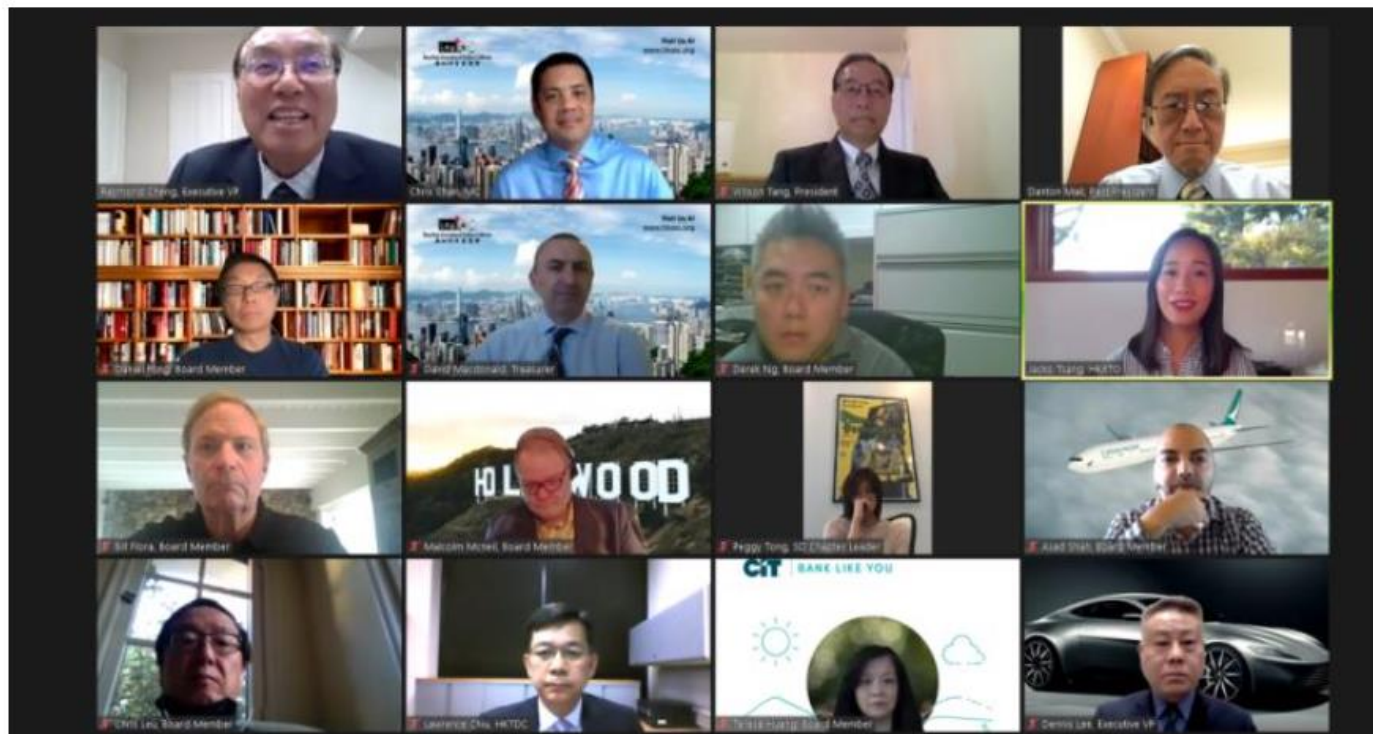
Raymond Cheng, Executive VP

Chris Chan, VC

Wilson Tang, President

Denton Mak, Past President

Daniel Hong, Board Member

David Macdonald, Treasurer

Derek Ng, Board Member

Jacko Tsang, HKETO

Bill Flora, Board Member

HOLLYWOOD

Malcolm Mcneil, Board Member

Peggy Tong, SD Chapter Leader

Asad Shah, Board Member

Chris Leu, Board Member

Lawrence Chiu, HKTDC

CIT BANK LIKE YOU

Teresa Huang, Board Member

Dennis Lee, Executive VP